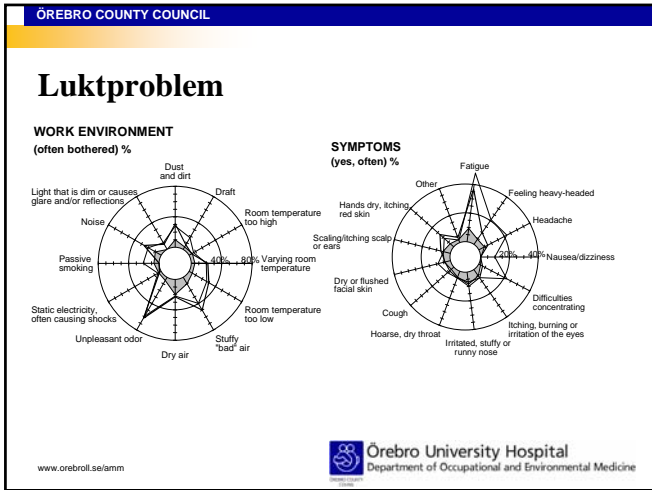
ÖREBRO COUNTY COUNCIL

Luktproblem

WORK ENVIRONMENT
(often bothered) %

Dust and dirt
Draft
Room temperature too high
40% 80% Varying room temperature
Room temperature too low
Stuffy "bad" air
Dry air
Unpleasant odor
Static electricity, often causing shocks
Passive smoking
Noise
Light that is dim or causes glare and/or reflections

SYMPTOMS
(yes, often) %

Fatigue
Feeling heavy-headed
Headache
20% 40% Nausea/dizziness
Difficulties concentrating
Itching, burning or irritation of the eyes
Irritated, stuffy or runny nose
Hoarse, dry throat
Cough
Dry or flushed facial skin
Scaling/itching scalp or ears
Hands dry, itching, red skin
Other

www.orebroll.se/amm

Örebro University Hospital
Department of Occupational and Environmental Medicine